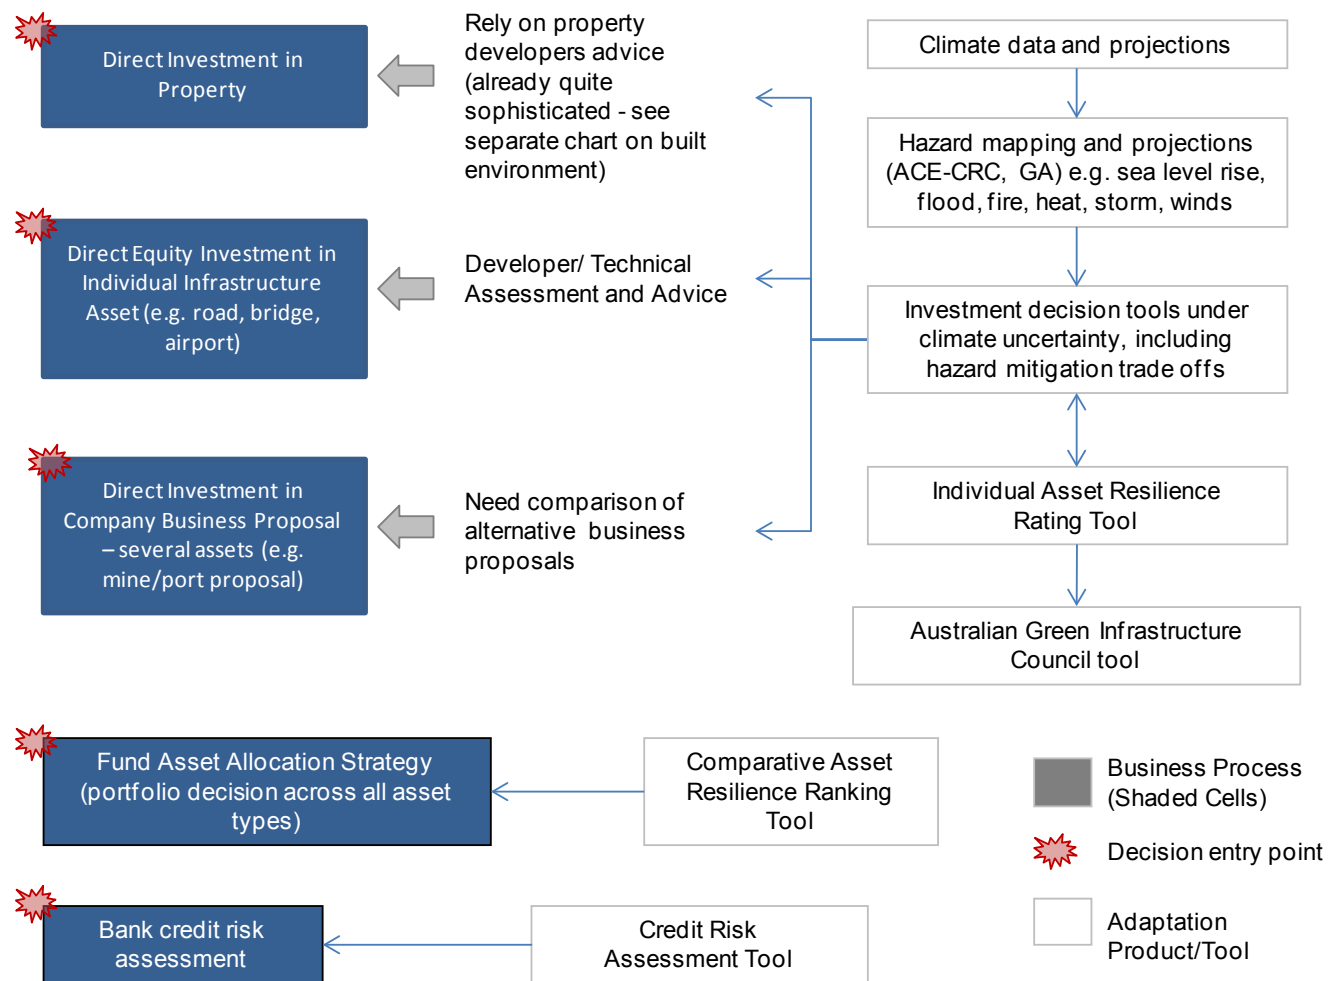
Direct Investment in Property

Rely on property developers advice (already quite sophisticated - see separate chart on built environment)

Climate data and projections

Hazard mapping and projections (ACE-CRC, GA) e.g. sea level rise, flood, fire, heat, storm, winds

Direct Equity Investment in Individual Infrastructure Asset (e.g. road, bridge, airport)

Developer/ Technical Assessment and Advice

Investment decision tools under climate uncertainty, including hazard mitigation trade offs

Direct Investment in Company Business Proposal – several assets (e.g. mine/port proposal)

Need comparison of alternative business proposals

Individual Asset Resilience Rating Tool

Australian Green Infrastructure Council tool

Fund Asset Allocation Strategy (portfolio decision across all asset types)

Comparative Asset Resilience Ranking Tool

Business Process (Shaded Cells)

Decision entry point

Adaptation Product/Tool

Bank credit risk assessment

Credit Risk Assessment Tool